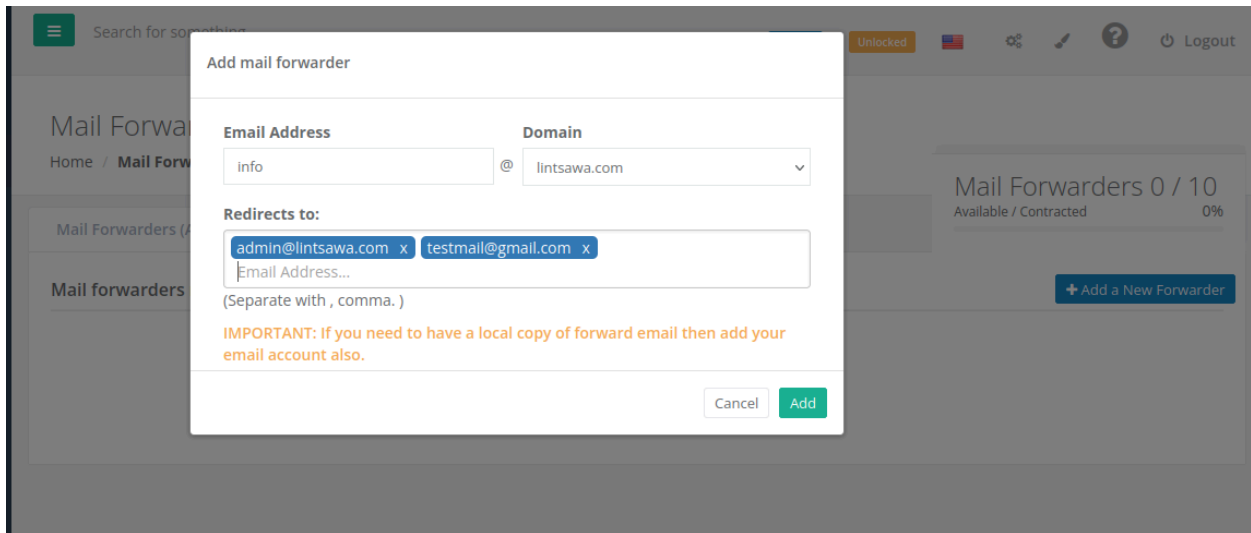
Search for so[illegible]

Unlocked

Logout

Mail Forwa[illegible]

Home / Mail Forw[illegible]

Mail Forwarders (A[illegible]

Mail forwarders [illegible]

Add mail forwarder

Email Address

info

@

Domain

lintsawa.com

Redirects to:

admin@lintsawa.com x testmail@gmail.com x

Email Address...

(Separate with , comma. )

IMPORTANT: If you need to have a local copy of forward email then add your email account also.

Cancel Add

Mail Forwarders 0 / 10

Available / Contracted 0%

Add a New Forwarder